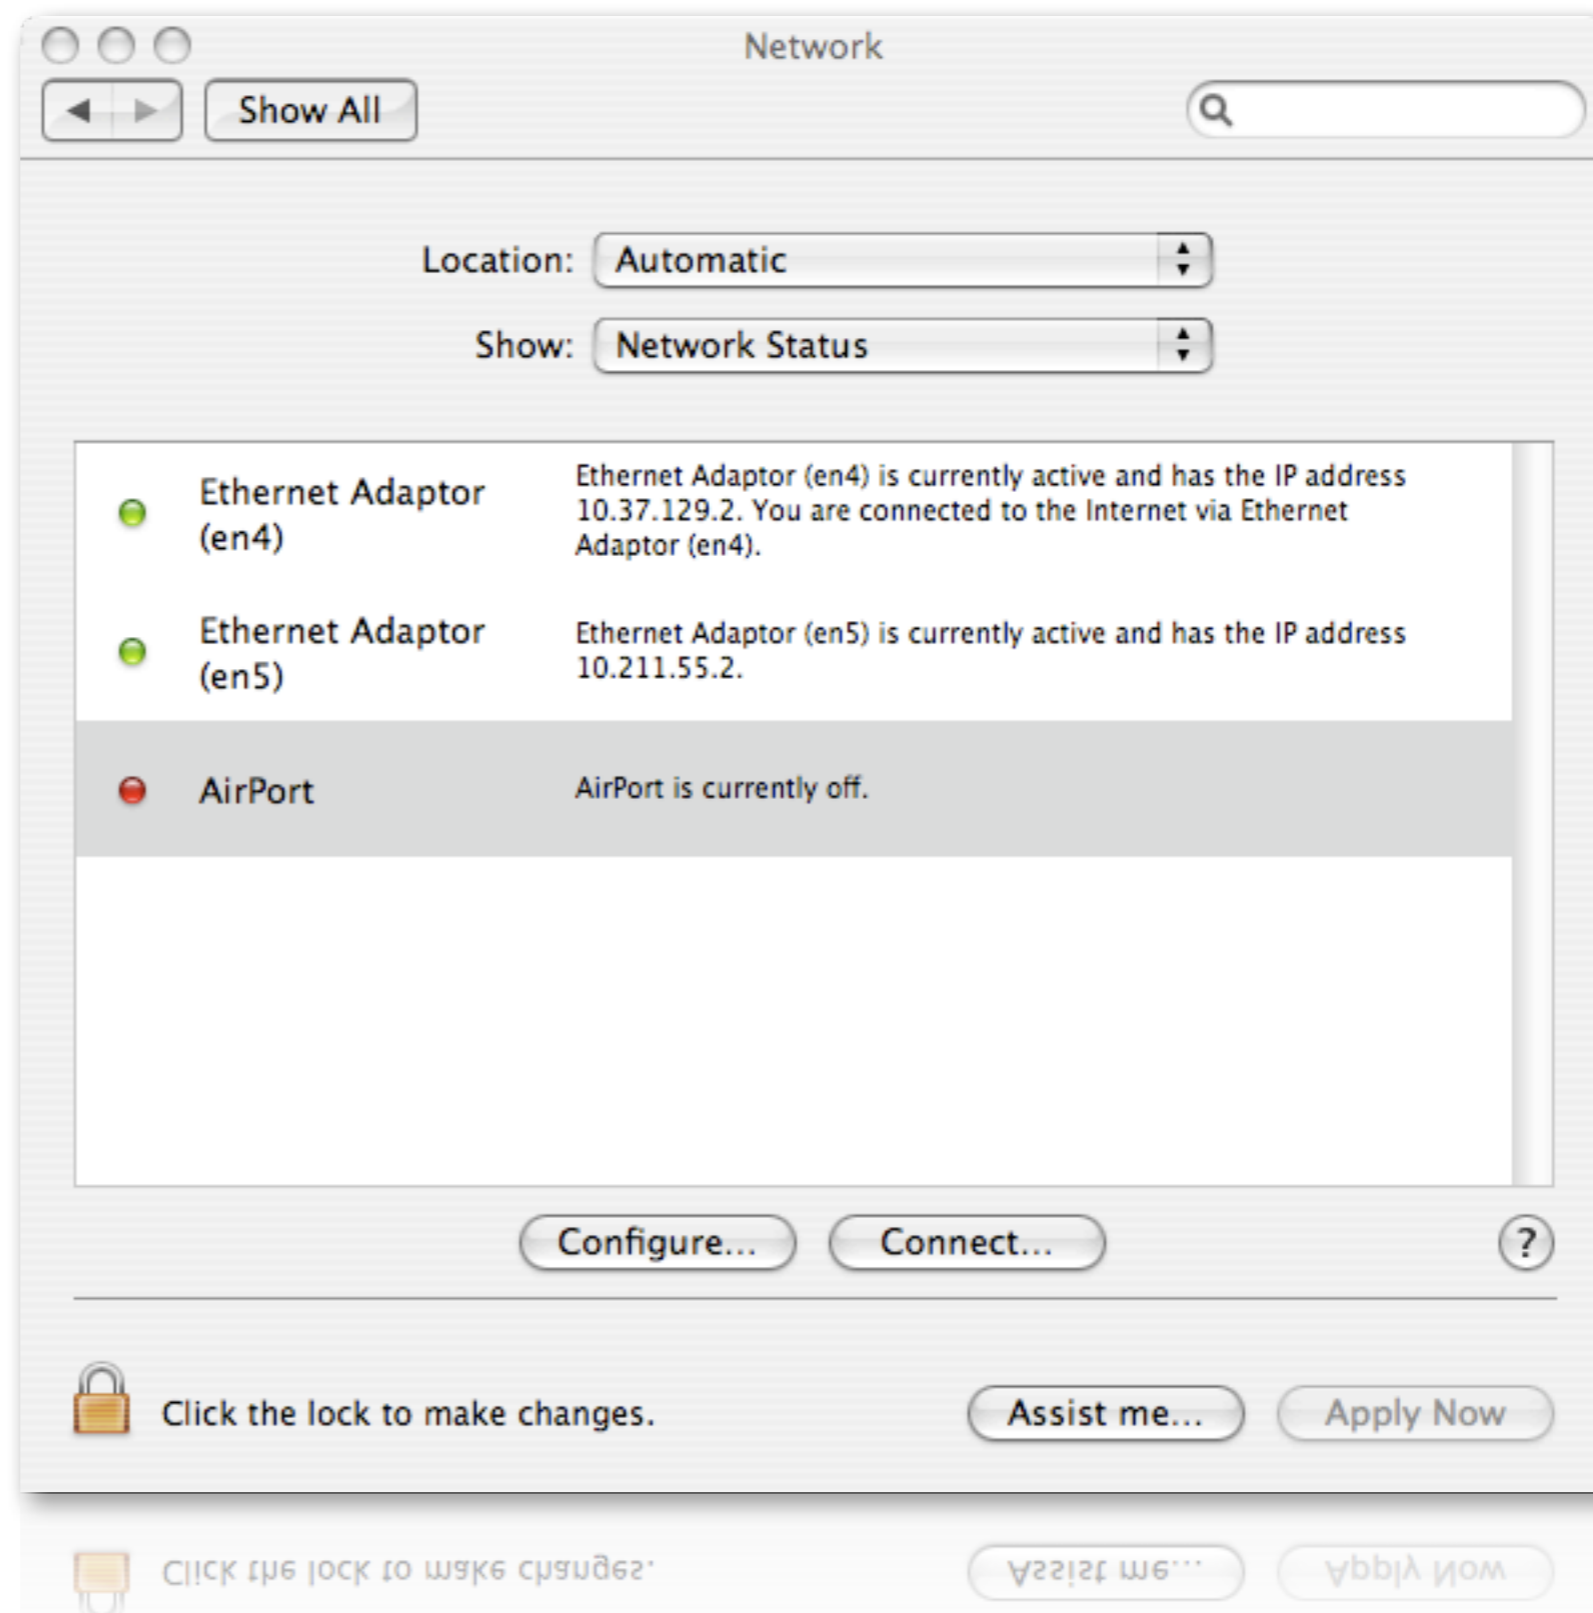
Network

Show All

Location: Automatic

Show: Network Status

Ethernet Adaptor (en4) Ethernet Adaptor (en4) is currently active and has the IP address 10.37.129.2. You are connected to the Internet via Ethernet Adaptor (en4).

Ethernet Adaptor (en5) Ethernet Adaptor (en5) is currently active and has the IP address 10.211.55.2.

AirPort AirPort is currently off.

Configure... Connect... ?

Click the lock to make changes. Assist me... Apply Now